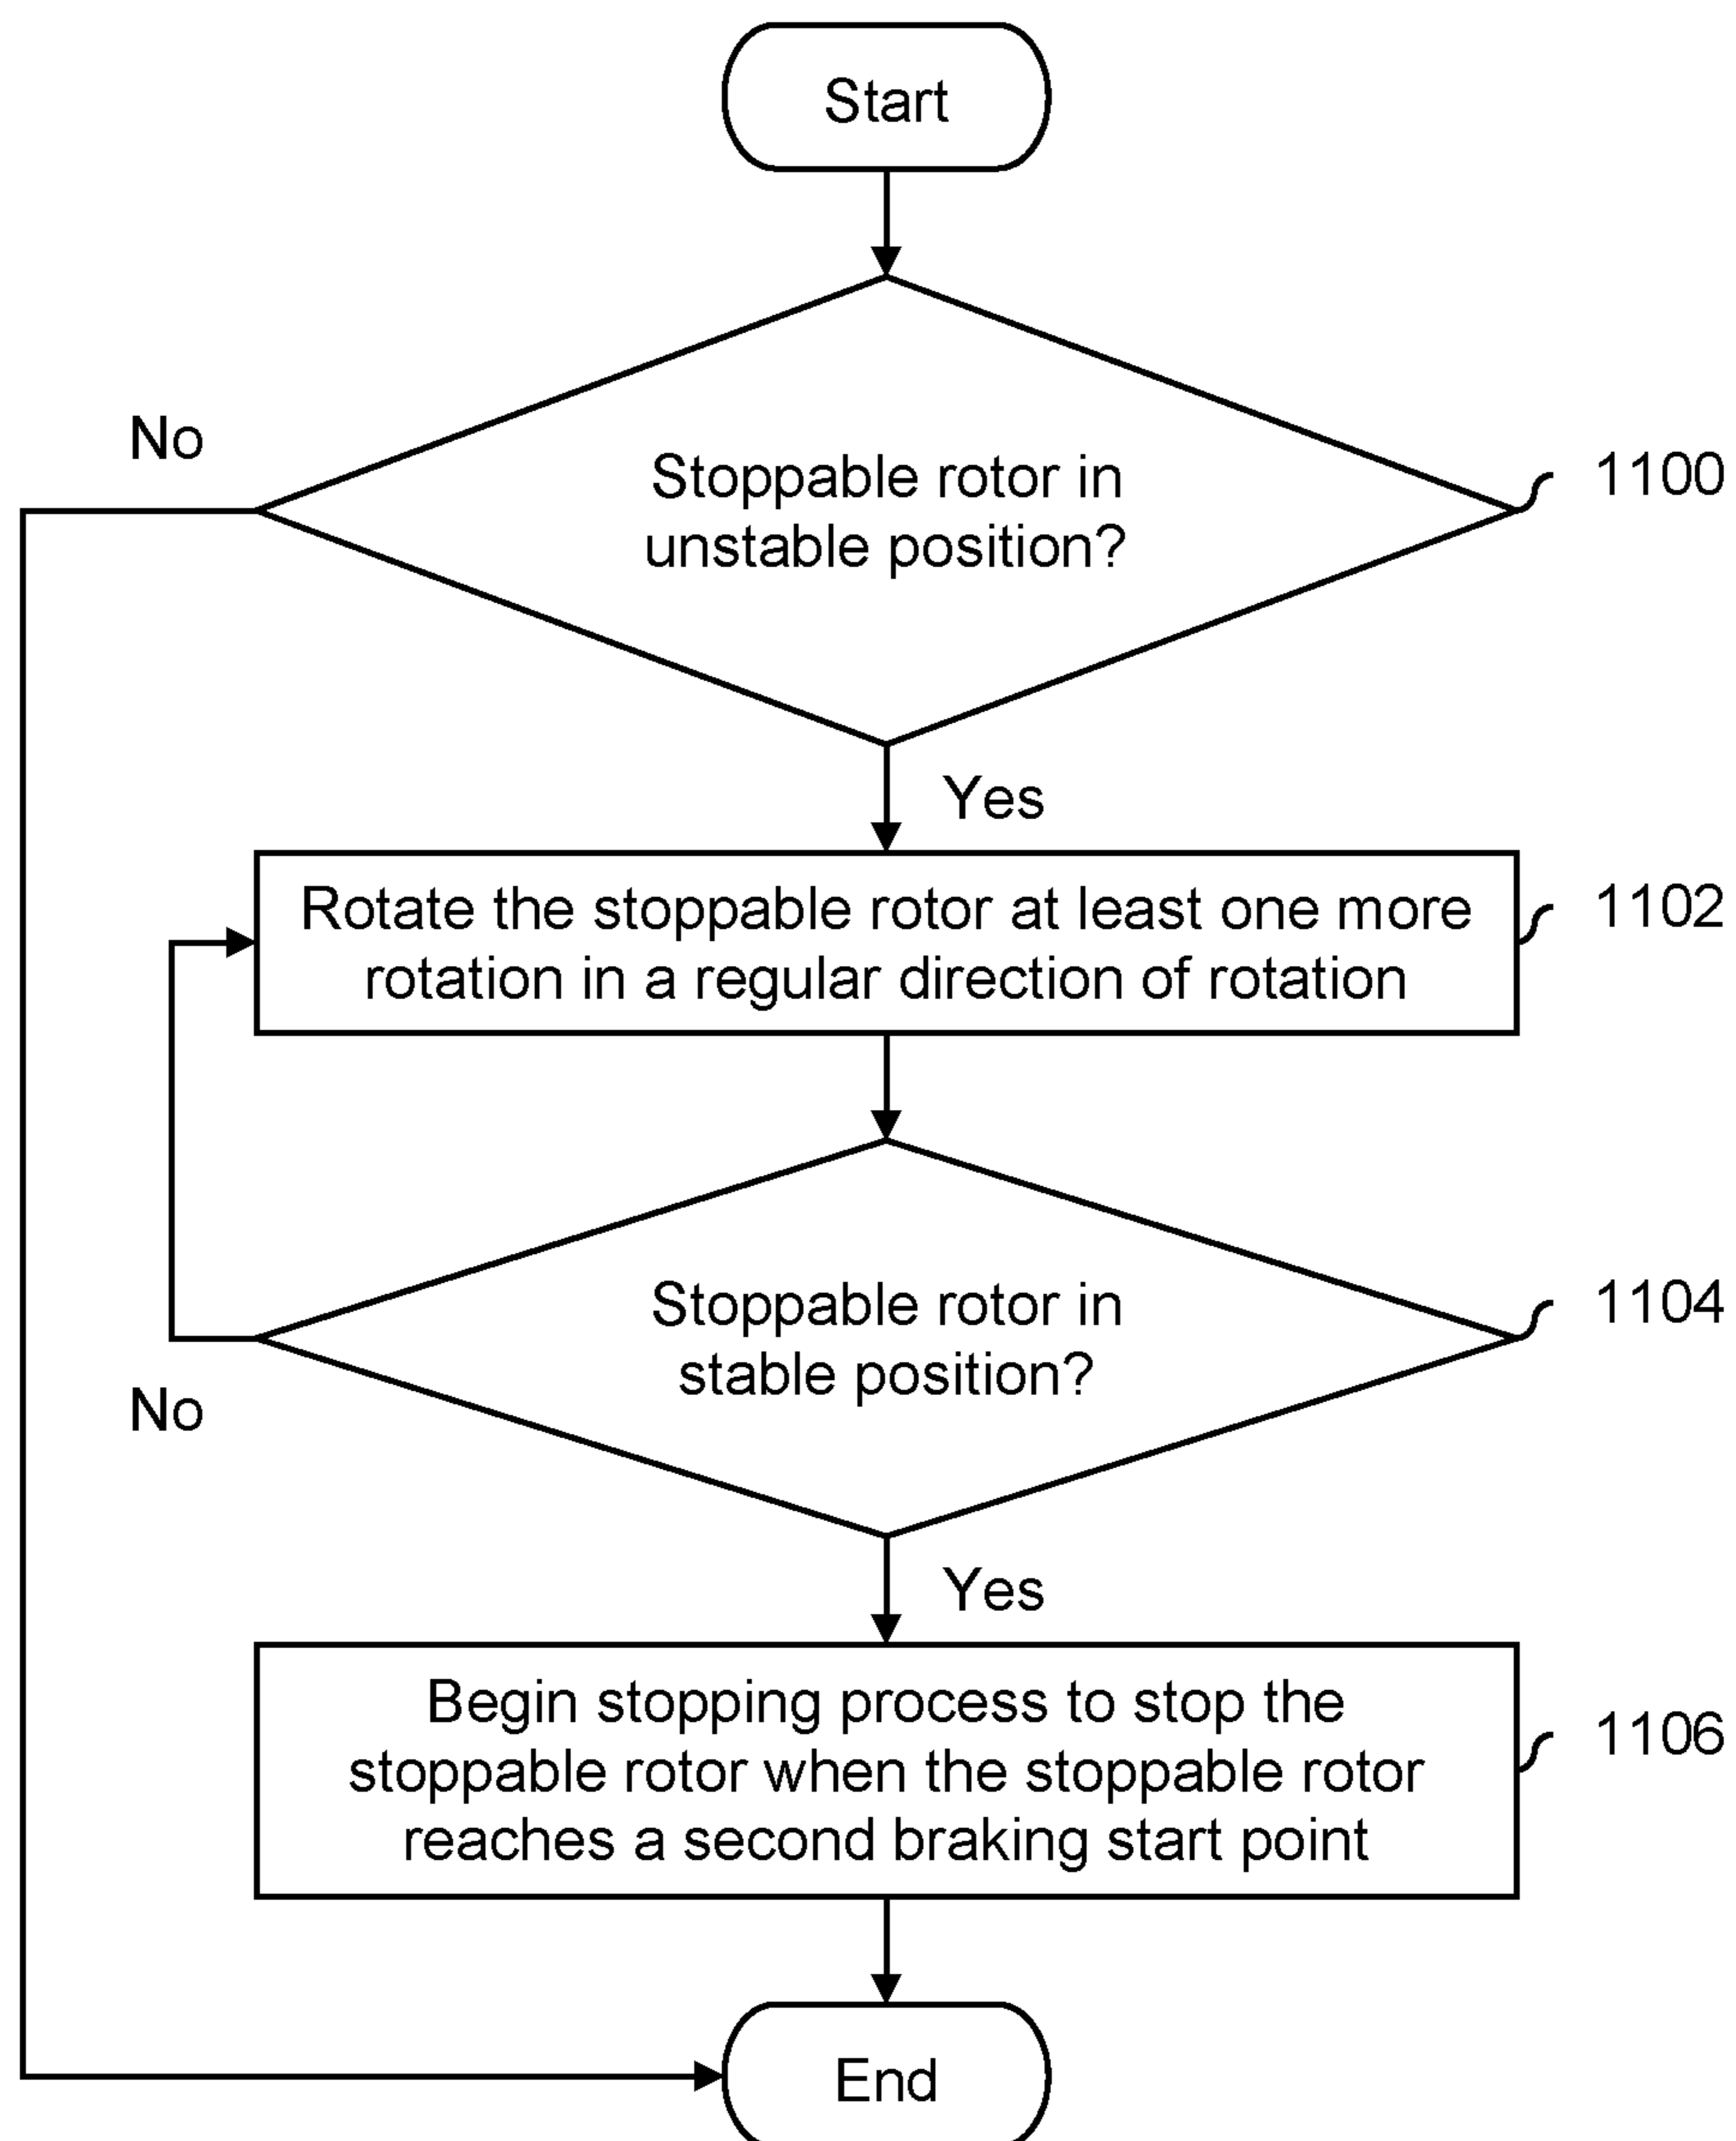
Start

No

Stoppable rotor in unstable position?

1100

Yes

Rotate the stoppable rotor at least one more rotation in a regular direction of rotation

1102

Stoppable rotor in stable position?

1104

No

Yes

Begin stopping process to stop the stoppable rotor when the stoppable rotor reaches a second braking start point

1106

End